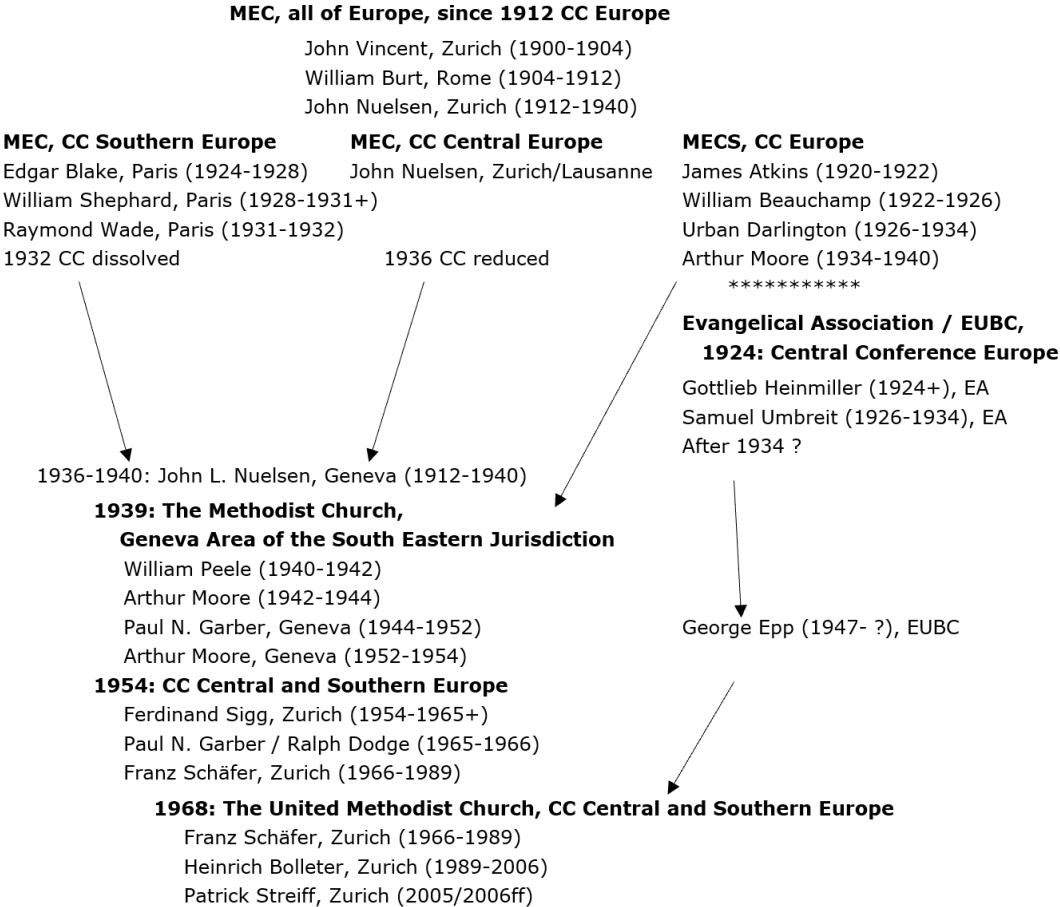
MEC, all of Europe, since 1912 CC Europe

John Vincent, Zurich (1900-1904)
William Burt, Rome (1904-1912)
John Nuelsen, Zurich (1912-1940)

MEC, CC Southern Europe
Edgar Blake, Paris (1924-1928)
William Shephard, Paris (1928-1931+)
Raymond Wade, Paris (1931-1932)
1932 CC dissolved

MEC, CC Central Europe
John Nuelsen, Zurich/Lausanne
1936 CC reduced

MECS, CC Europe
James Atkins (1920-1922)
William Beauchamp (1922-1926)
Urban Darlington (1926-1934)
Arthur Moore (1934-1940)
***********

Evangelical Association / EUBC,
1924: Central Conference Europe
Gottlieb Heinmiller (1924+), EA
Samuel Umbreit (1926-1934), EA
After 1934 ?

1936-1940: John L. Nuelsen, Geneva (1912-1940)

1939: The Methodist Church,
Geneva Area of the South Eastern Jurisdiction
William Peele (1940-1942)
Arthur Moore (1942-1944)
Paul N. Garber, Geneva (1944-1952)
Arthur Moore, Geneva (1952-1954)

George Epp (1947- ?), EUBC

1954: CC Central and Southern Europe
Ferdinand Sigg, Zurich (1954-1965+)
Paul N. Garber / Ralph Dodge (1965-1966)
Franz Schäfer, Zurich (1966-1989)

1968: The United Methodist Church, CC Central and Southern Europe
Franz Schäfer, Zurich (1966-1989)
Heinrich Bolleter, Zurich (1989-2006)
Patrick Streiff, Zurich (2005/2006ff)